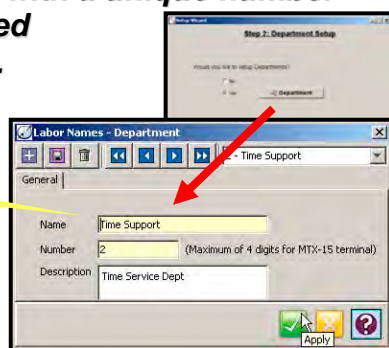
with a unique number
ed

Setup Wizard
Step 2: Department Setup
Would you like to setup Departments?
No
Yes
Department

Labor Names - Department
2 - Time Support
General
Name Time Support
Number 2 (Maximum of 4 digits for MTX-15 terminal)
Description Time Service Dept
Apply